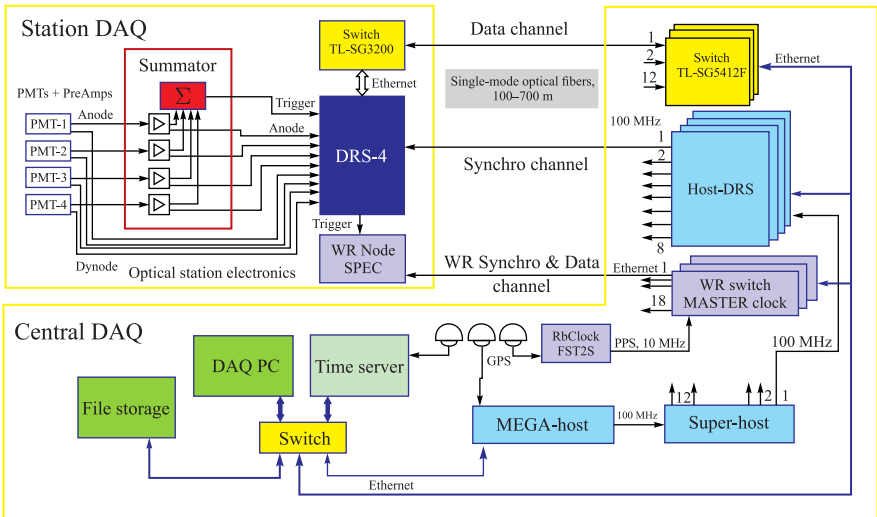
Station DAQ

Summator

$\Sigma$

PMTs + PreAmps

Anode

PMT-1

PMT-2

PMT-3

PMT-4

Dynode

Switch TL-SG3200

Ethernet

Trigger

Anode

DRS-4

Trigger

WR Node SPEC

Optical station electronics

Data channel

Single-mode optical fibers, 100–700 m

Synchro channel

WR Synchro & Data channel

1
2
12

Switch TL-SG5412F

Ethernet

100 MHz

1
2

Host-DRS

8

Ethernet 1

18

WR switch MASTER clock

Central DAQ

DAQ PC

Time server

File storage

Switch

GPS

RbClock FST2S

PPS, 10 MHz

MEGA-host

100 MHz

Super-host

12
2
1

100 MHz

Ethernet